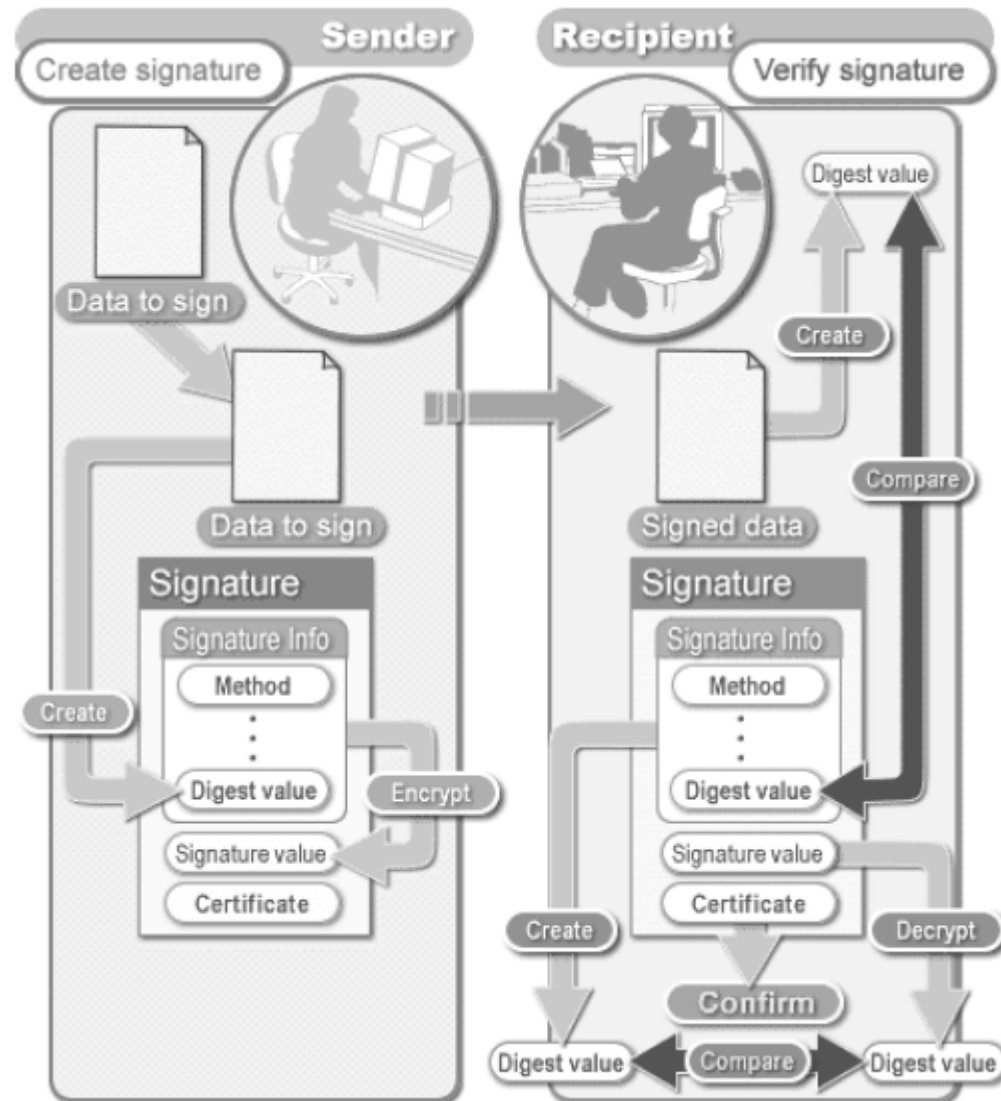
Sender

Create signature

Data to sign

Data to sign

Signature

Signature Info

Method

Create

Digest value

Encrypt

Signature value

Certificate

Recipient

Verify signature

Digest value

Create

Compare

Signed data

Signature

Signature Info

Method

Digest value

Signature value

Certificate

Create

Decrypt

Confirm

Digest value

Compare

Digest value